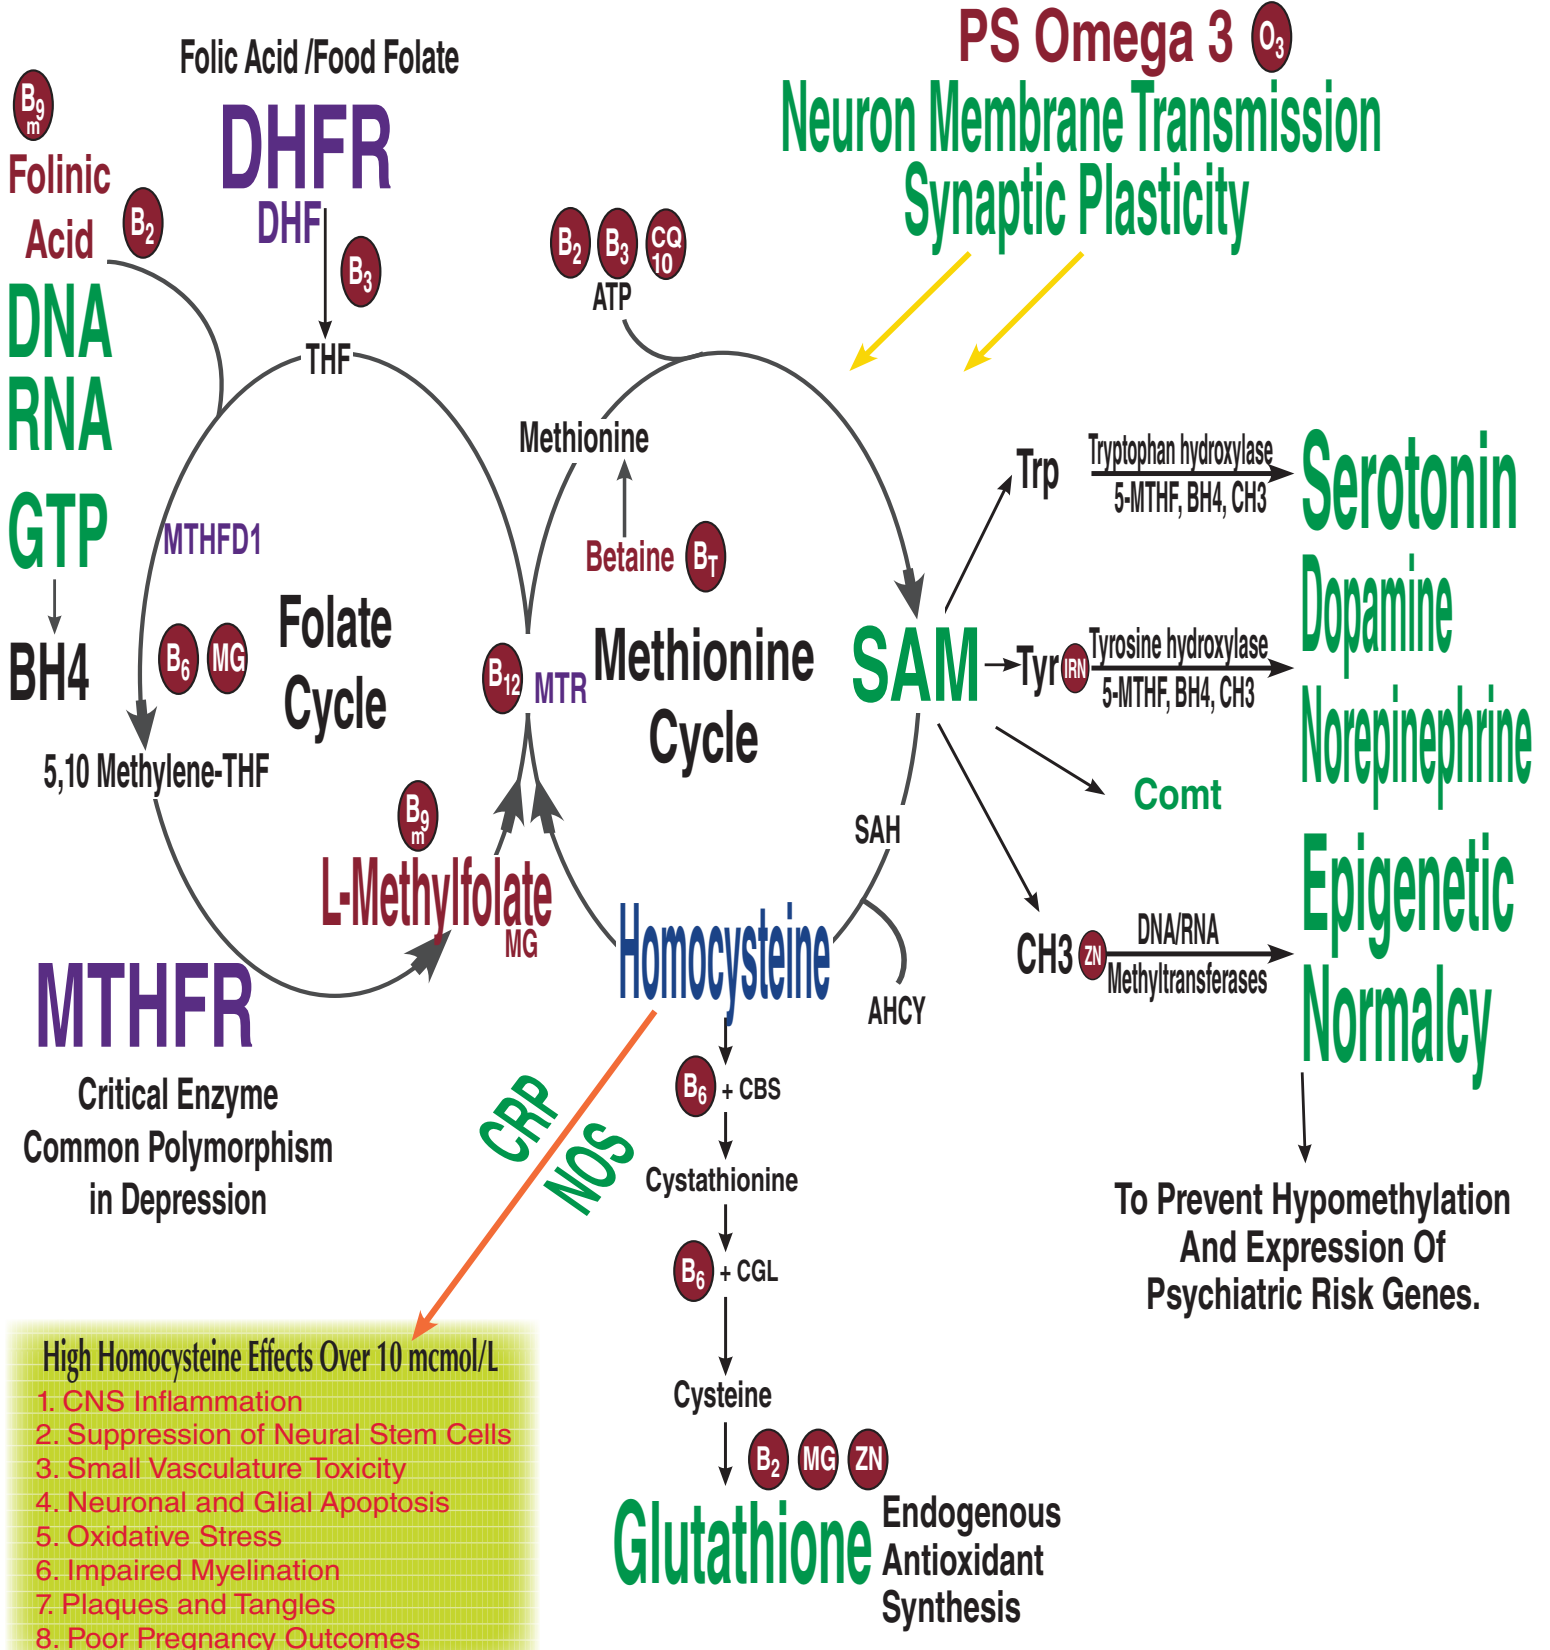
PS Omega 3 $O_3$

Neuron Membrane Transmission
Synaptic Plasticity

Folic Acid /Food Folate

DHFR

DHF

$B_3$

THF

$B_{9m}$

Folinic Acid

$B_2$

DNA
RNA
GTP

BH4

MTHFD1

$B_6$ MG

Folate Cycle

5,10 Methylene-THF

$B_{9m}$

L-Methylfolate
MG

MTHFR

Critical Enzyme
Common Polymorphism
in Depression

$B_2$ $B_3$ CQ 10

ATP

Methionine

Betaine $B_T$

$B_{12}$ MTR

Methionine Cycle

SAM

SAH

Homocysteine

AHCY

Trp

Tryptophan hydroxylase
5-MTHF, BH4, CH3

Serotonin

Tyr IRN

Tyrosine hydroxylase
5-MTHF, BH4, CH3

Dopamine
Norepinephrine

Comt

CH3 ZN

DNA/RNA
Methyltransferases

Epigenetic
Normalcy

To Prevent Hypomethylation
And Expression Of
Psychiatric Risk Genes.

CRP
NOS

$B_6$ + CBS

Cystathionine

$B_6$ + CGL

Cysteine

$B_2$ MG ZN

Glutathione

Endogenous
Antioxidant
Synthesis

High Homocysteine Effects Over 10 mcmol/L
1. CNS Inflammation
2. Suppression of Neural Stem Cells
3. Small Vasculature Toxicity
4. Neuronal and Glial Apoptosis
5. Oxidative Stress
6. Impaired Myelination
7. Plaques and Tangles
8. Poor Pregnancy Outcomes